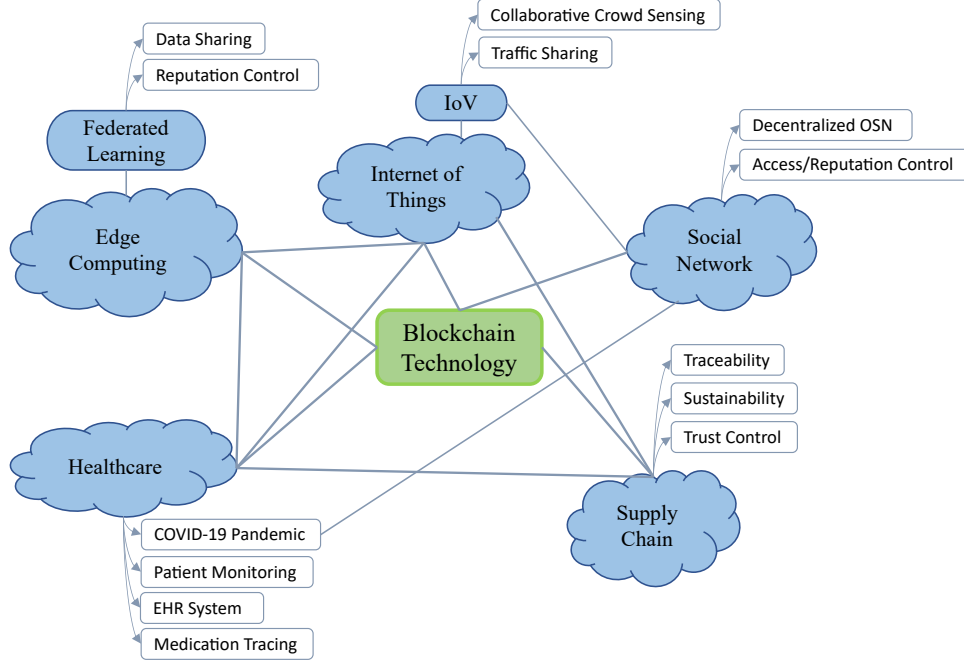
Data Sharing
Reputation Control
Federated Learning
Edge Computing
Collaborative Crowd Sensing
Traffic Sharing
IoV
Internet of Things
Decentralized OSN
Access/Reputation Control
Social Network
Blockchain Technology
Traceability
Sustainability
Trust Control
Healthcare
Supply Chain
COVID-19 Pandemic
Patient Monitoring
EHR System
Medication Tracing